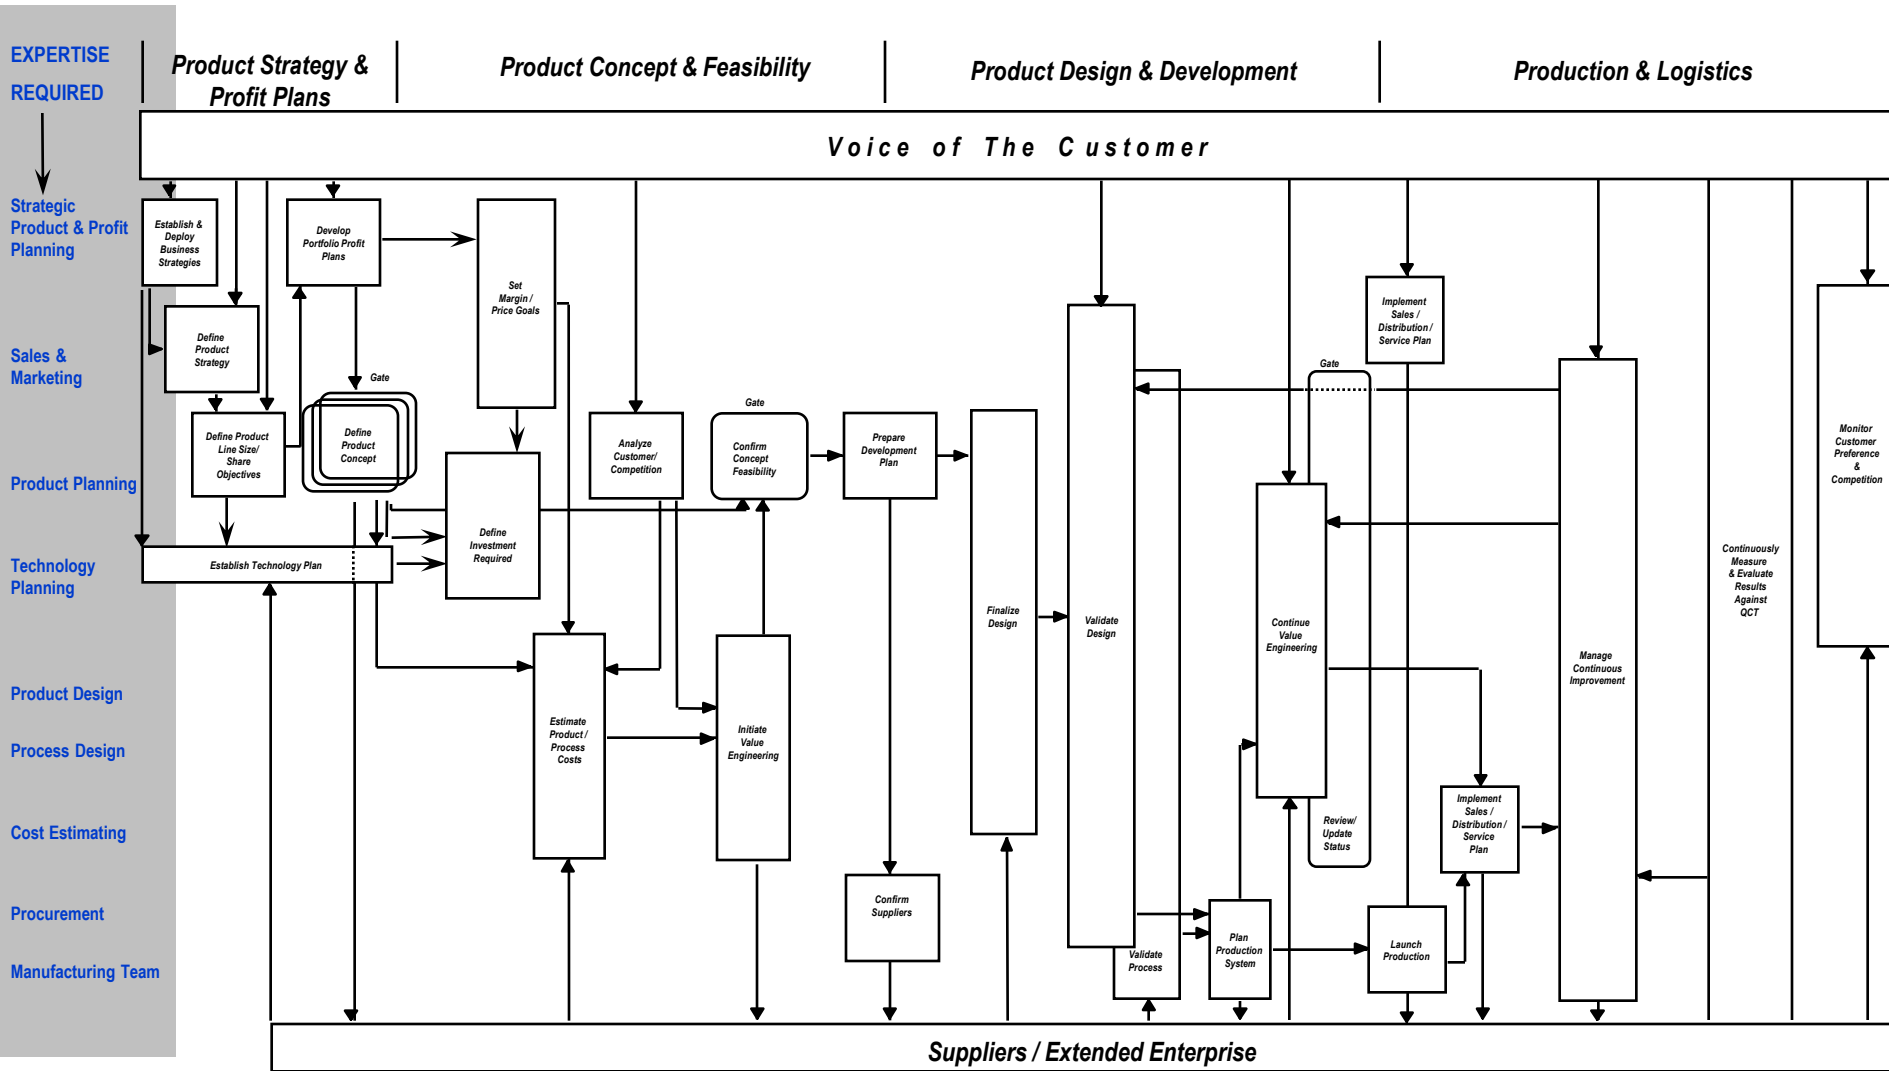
EXPERTISE REQUIRED

Product Strategy & Profit Plans

Product Concept & Feasibility

Product Design & Development

Production & Logistics

Voice of The Customer

Strategic Product & Profit Planning

Sales & Marketing

Product Planning

Technology Planning

Product Design

Process Design

Cost Estimating

Procurement

Manufacturing Team

Establish & Deploy Business Strategies

Develop Portfolio Profit Plans

Set Margin / Price Goals

Define Product Strategy

Gate

Define Product Line Size/ Share Objectives

Define Product Concept

Define Investment Required

Establish Technology Plan

Analyze Customer/ Competition

Gate

Confirm Concept Feasibility

Prepare Development Plan

Estimate Product / Process Costs

Initiate Value Engineering

Confirm Suppliers

Finalize Design

Validate Design

Validate Process

Implement Sales / Distribution / Service Plan

Gate

Continue Value Engineering

Review/ Update Status

Plan Production System

Launch Production

Implement Sales / Distribution / Service Plan

Manage Continuous Improvement

Continuously Measure & Evaluate Results Against QCT

Monitor Customer Preference & Competition

Suppliers / Extended Enterprise